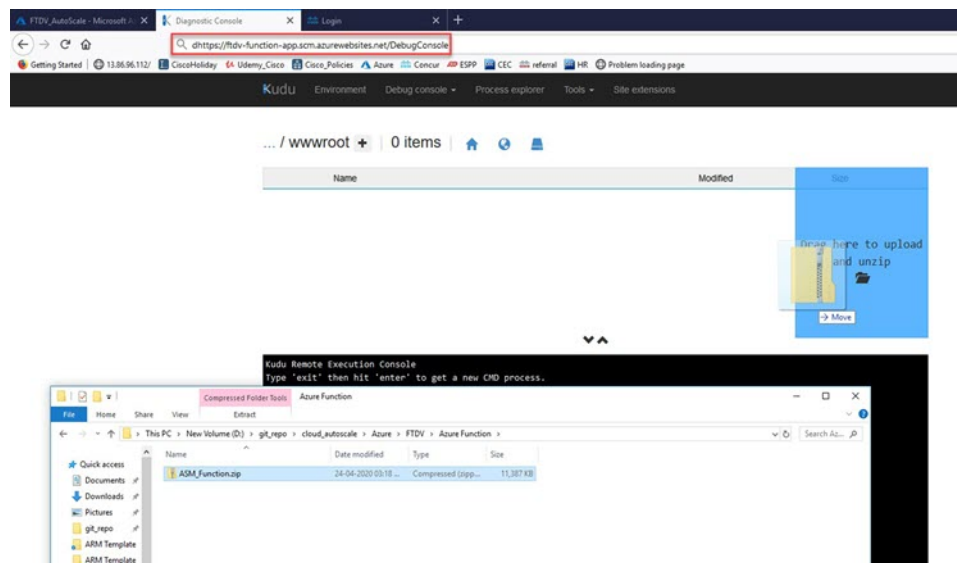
FTDV_AutoScale - Microsoft A
Diagnostic Console
Login
dhttps://ftdv-function-app.scm.azurewebsites.net/DebugConsole
Getting Started | 13.86.96.112/ | CiscoHoliday | Udemy_Cisco | Cisco_Policies | Azure | Concur | ESPP | CEC | referral | HR | Problem loading page
Kudu Environment Debug console Process explorer Tools Site extensions

... / wwwroot + | 0 items |

| Name | Modified | Size |
|---|---|---|

Drag here to upload and unzip
→ Move

Kudu Remote Execution Console
Type 'exit' then hit 'enter' to get a new CMD process.

Compressed Folder Tools | Azure Function
File | Home | Share | View | Extract
› This PC › New Volume (D:) › git_repo › cloud_autoscale › Azure › FTDV › Azure Function ›
Search Az...
Quick access
Documents
Downloads
Pictures
git_repo
ARM Template
ARM Template

| Name | Date modified | Type | Size |
|---|---|---|---|
| ASM_Function.zip | 24-04-2020 03:18 ... | Compressed (zipp... | 11,387 KB |